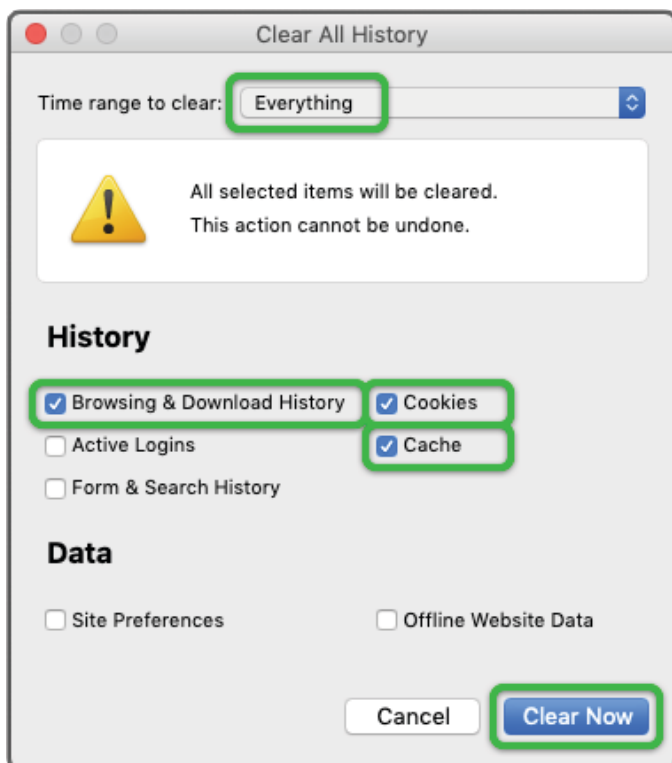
Clear All History

Time range to clear: Everything

All selected items will be cleared.
This action cannot be undone.

History

Browsing & Download History
Cookies
Active Logins
Cache
Form & Search History

Data

Site Preferences
Offline Website Data

Cancel
Clear Now